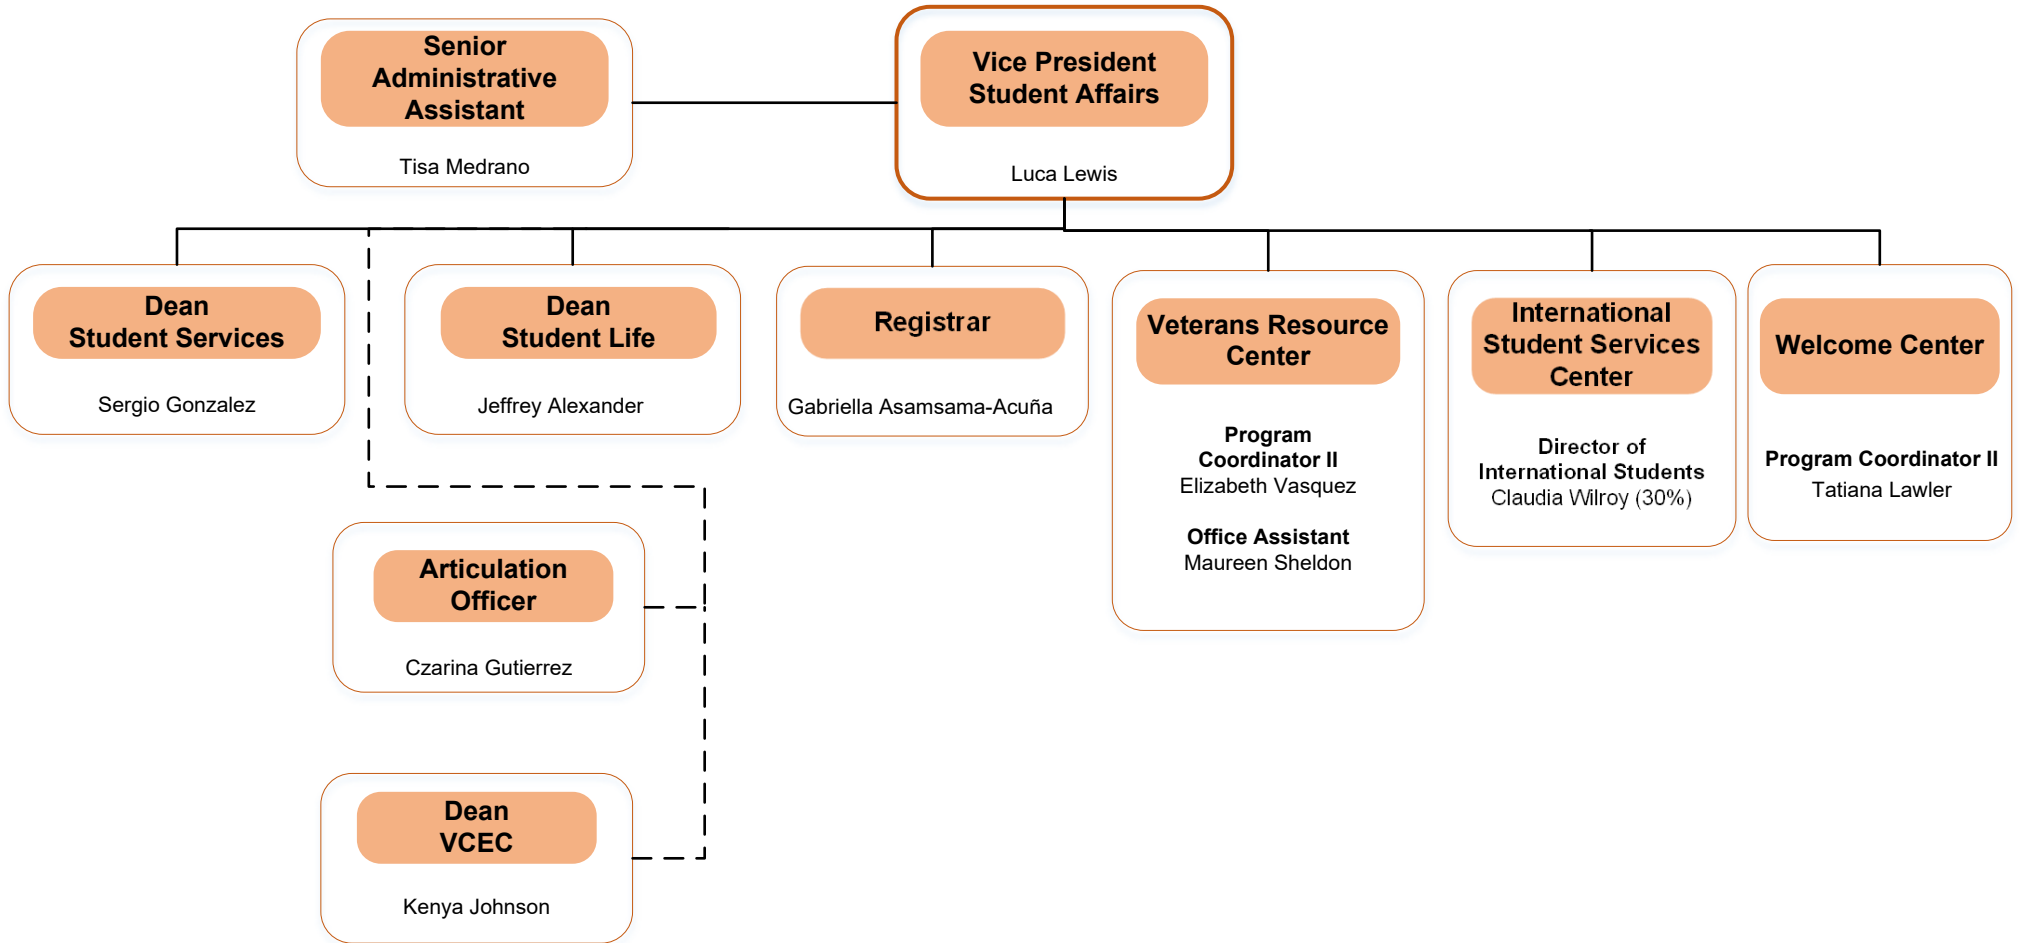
Senior Administrative Assistant
Tisa Medrano

Vice President Student Affairs
Luca Lewis

Dean Student Services
Sergio Gonzalez

Dean Student Life
Jeffrey Alexander

Registrar
Gabriella Asamsama-Acuña

Veterans Resource Center
Program Coordinator II
Elizabeth Vasquez
Office Assistant
Maureen Sheldon

International Student Services Center
Director of International Students
Claudia Wilroy (30%)

Welcome Center
Program Coordinator II
Tatiana Lawler

Articulation Officer
Czarina Gutierrez

Dean VCEC
Kenya Johnson